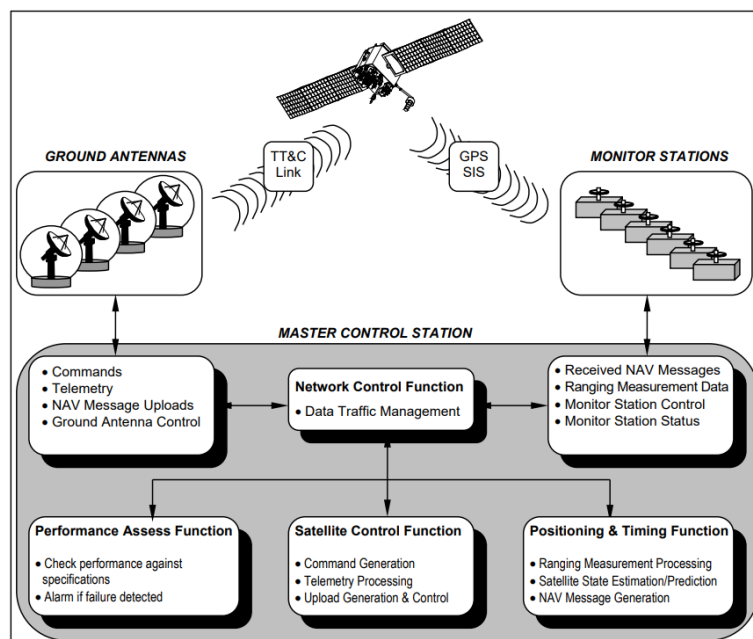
TT&C Link

GPS SIS

GROUND ANTENNAS

MONITOR STATIONS

MASTER CONTROL STATION

• Commands
• Telemetry
• NAV Message Uploads
• Ground Antenna Control

Network Control Function
• Data Traffic Management

• Received NAV Messages
• Ranging Measurement Data
• Monitor Station Control
• Monitor Station Status

Performance Assess Function
• Check performance against specifications
• Alarm if failure detected

Satellite Control Function
• Command Generation
• Telemetry Processing
• Upload Generation & Control

Positioning & Timing Function
• Ranging Measurement Processing
• Satellite State Estimation/Prediction
• NAV Message Generation